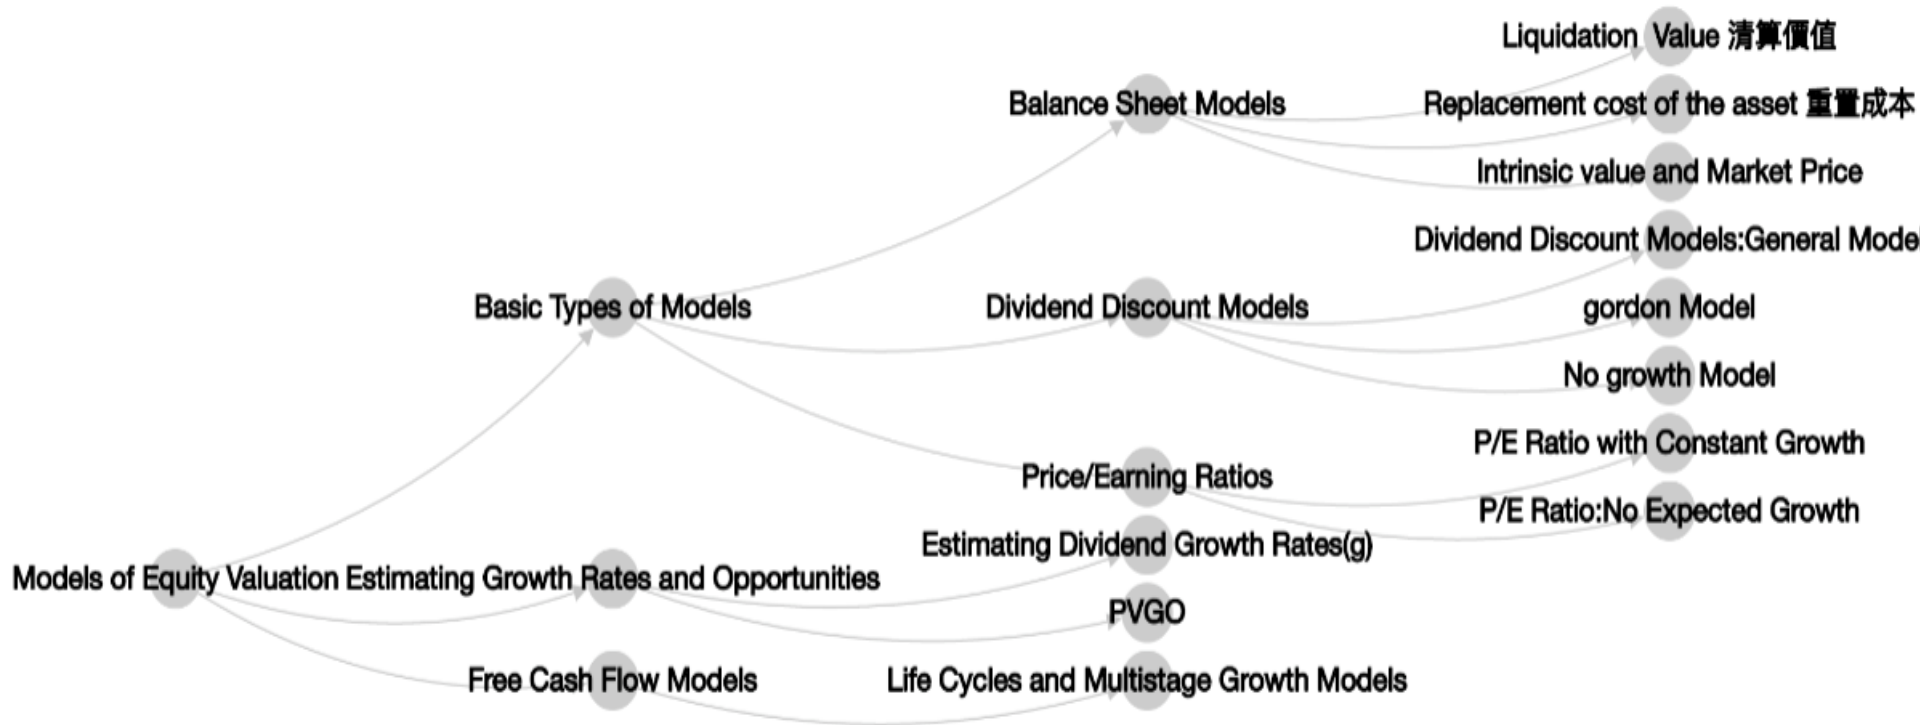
Liquidation Value 清算價值

Balance Sheet Models

Replacement cost of the asset 重置成本

Intrinsic value and Market Price

Dividend Discount Models:General Mode

Basic Types of Models

Dividend Discount Models

gordon Model

No growth Model

P/E Ratio with Constant Growth

Price/Earning Ratios

P/E Ratio:No Expected Growth

Estimating Dividend Growth Rates(g)

Models of Equity Valuation

Estimating Growth Rates and Opportunities

PVGO

Free Cash Flow Models

Life Cycles and Multistage Growth Models